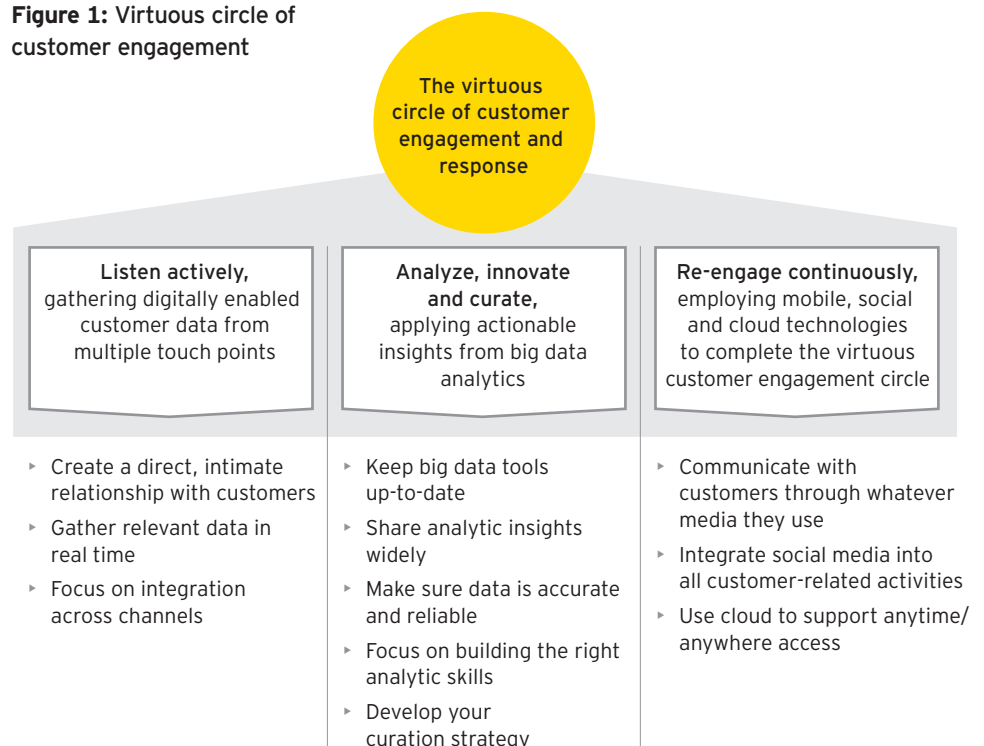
**Figure 1:** Virtuous circle of customer engagement

The virtuous circle of customer engagement and response

**Listen actively,** gathering digitally enabled customer data from multiple touch points

**Analyze, innovate and curate,** applying actionable insights from big data analytics

**Re-engage continuously,** employing mobile, social and cloud technologies to complete the virtuous customer engagement circle

- Create a direct, intimate relationship with customers
- Gather relevant data in real time
- Focus on integration across channels

- Keep big data tools up-to-date
- Share analytic insights widely
- Make sure data is accurate and reliable
- Focus on building the right analytic skills
- Develop your curation strategy

- Communicate with customers through whatever media they use
- Integrate social media into all customer-related activities
- Use cloud to support anytime/ anywhere access